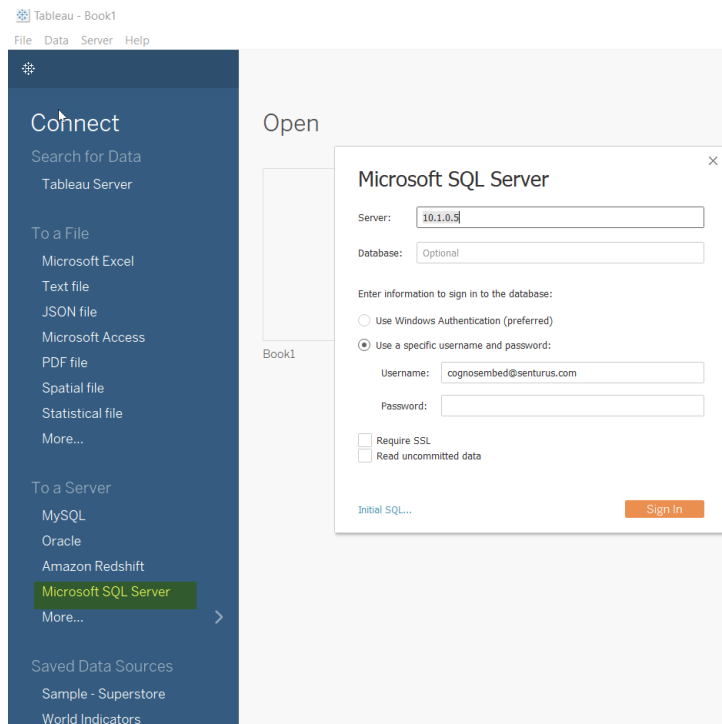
Tableau - Book1
File Data Server Help

Connect
Search for Data
Tableau Server

To a File
Microsoft Excel
Text file
JSON file
Microsoft Access
PDF file
Spatial file
Statistical file
More...

To a Server
MySQL
Oracle
Amazon Redshift
Microsoft SQL Server
More...

Saved Data Sources
Sample - Superstore
World Indicators

Open

Book1

Microsoft SQL Server
Server: 10.1.0.5
Database: Optional

Enter information to sign in to the database:
Use Windows Authentication (preferred)
Use a specific username and password:
Username: cognosembed@senturus.com
Password:

Require SSL
Read uncommitted data

Initial SQL...
Sign In